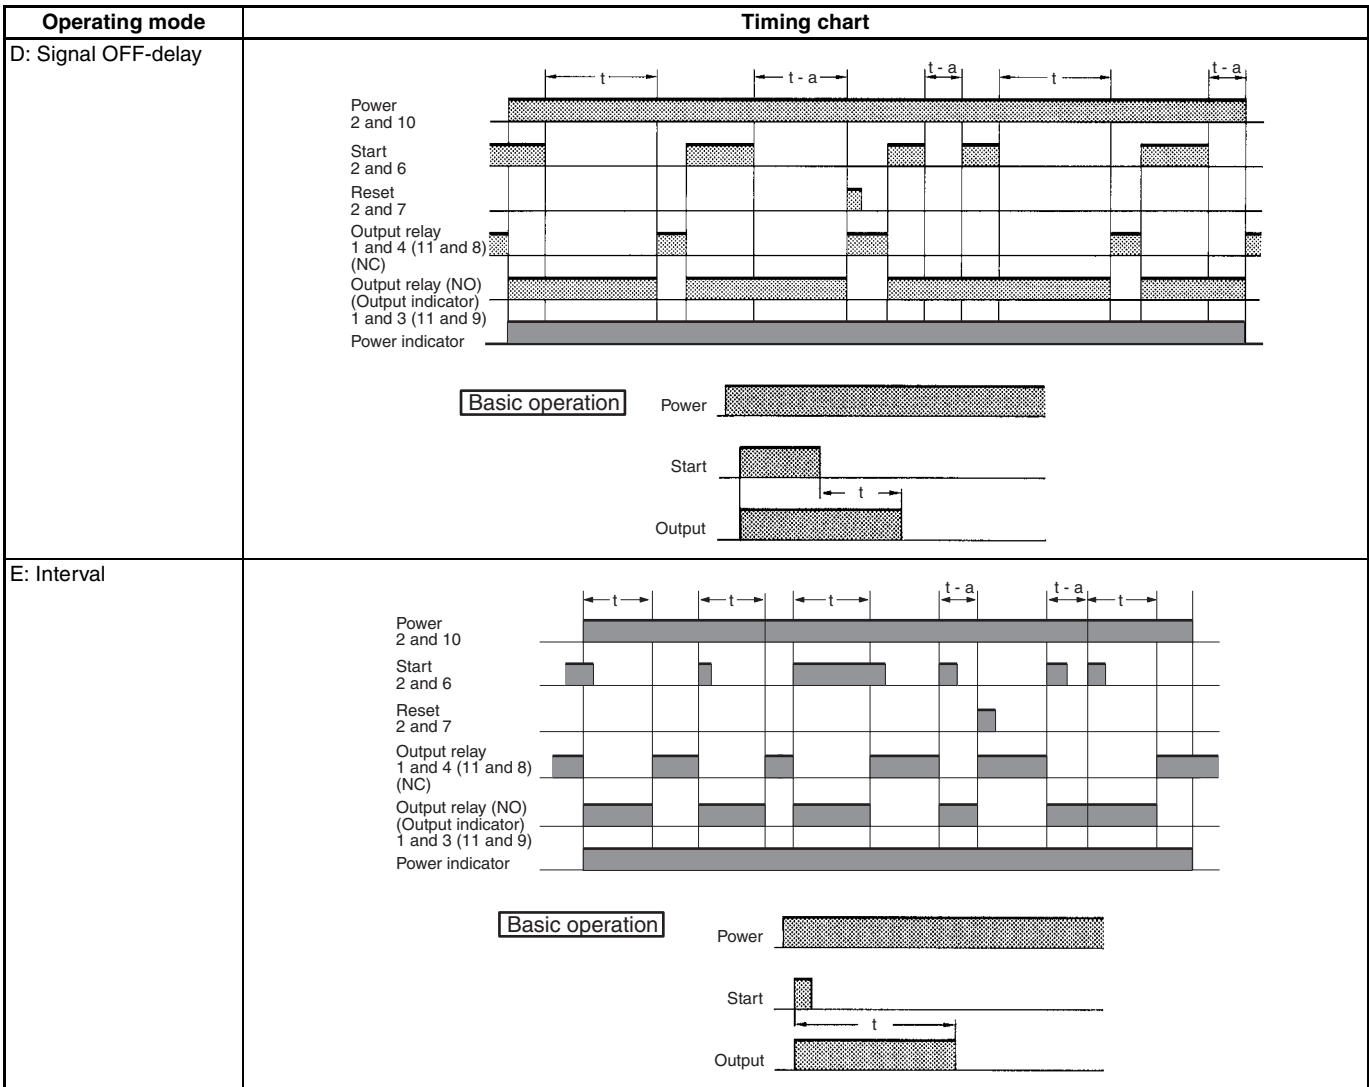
| Operating mode | Timing chart |
|---|---|
| D: Signal OFF-delay | t<br>t - a<br>t - a<br>t<br>t - a<br>Power 2 and 10<br>Start 2 and 6<br>Reset 2 and 7<br>Output relay 1 and 4 (11 and 8) (NC)<br>Output relay (NO) (Output indicator) 1 and 3 (11 and 9)<br>Power indicator<br>Basic operation<br>Power<br>Start<br>t<br>Output |
| E: Interval | t<br>t<br>t<br>t - a<br>t - a<br>t<br>Power 2 and 10<br>Start 2 and 6<br>Reset 2 and 7<br>Output relay 1 and 4 (11 and 8) (NC)<br>Output relay (NO) (Output indicator) 1 and 3 (11 and 9)<br>Power indicator<br>Basic operation<br>Power<br>Start<br>t<br>Output |